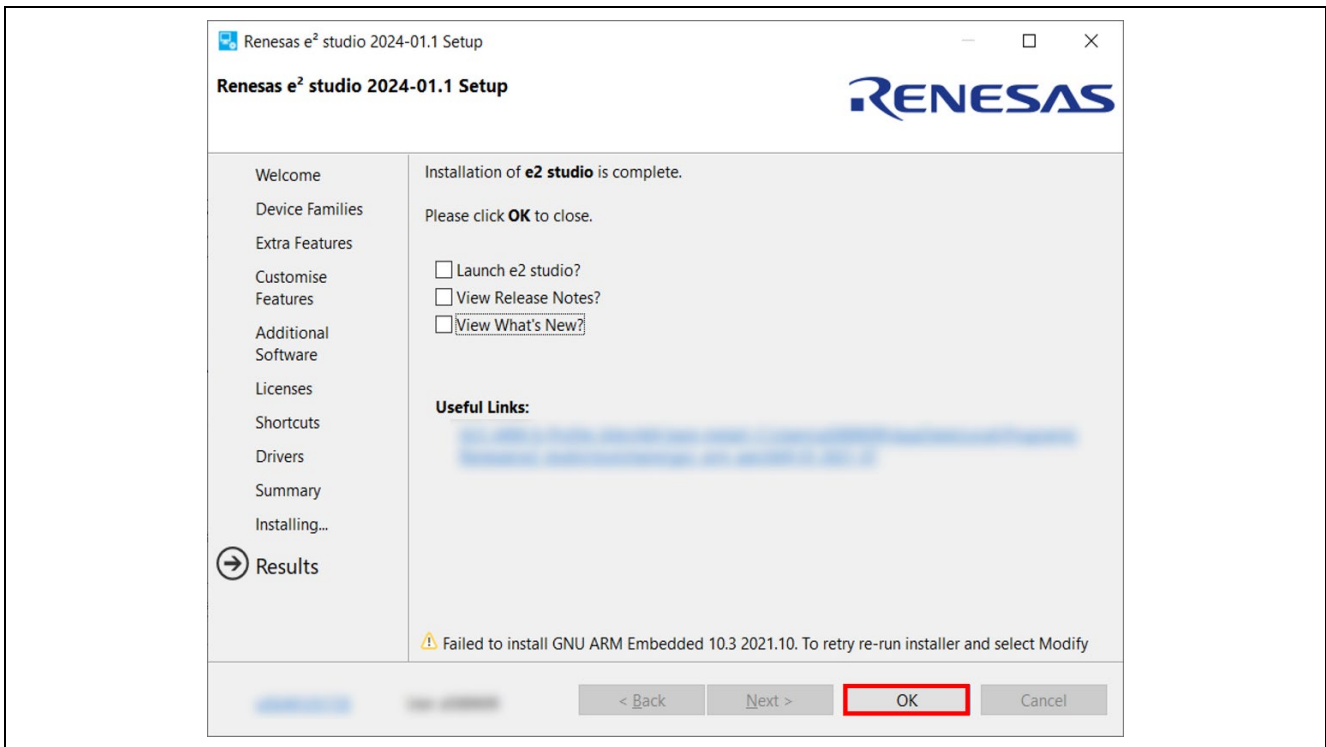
Renesas e$^2$ studio 2024-01.1 Setup

Renesas e$^2$ studio 2024-01.1 Setup

RENESAS

Welcome
Device Families
Extra Features
Customise Features
Additional Software
Licenses
Shortcuts
Drivers
Summary
Installing...
Results

Installation of **e2 studio** is complete.

Please click **OK** to close.

Launch e2 studio?
View Release Notes?
View What's New?

**Useful Links:**

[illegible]

Failed to install GNU ARM Embedded 10.3 2021.10. To retry re-run installer and select Modify

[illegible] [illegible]

< Back Next > OK Cancel